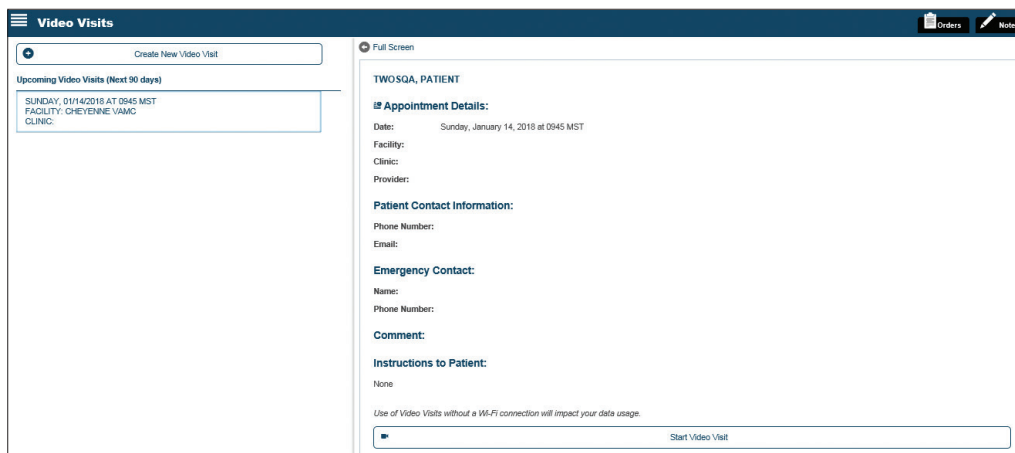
Video Visits

Orders

Note

Create New Video Visit

Upcoming Video Visits (Next 90 days)

SUNDAY, 01/14/2018 AT 0945 MST
FACILITY: CHEYENNE VAMC
CLINIC:

Full Screen

TWOSQA, PATIENT

Appointment Details:

Date: Sunday, January 14, 2018 at 0945 MST

Facility:

Clinic:

Provider:

Patient Contact Information:

Phone Number:

Email:

Emergency Contact:

Name:

Phone Number:

Comment:

Instructions to Patient:

None

Use of Video Visits without a Wi-Fi connection will impact your data usage.

Start Video Visit